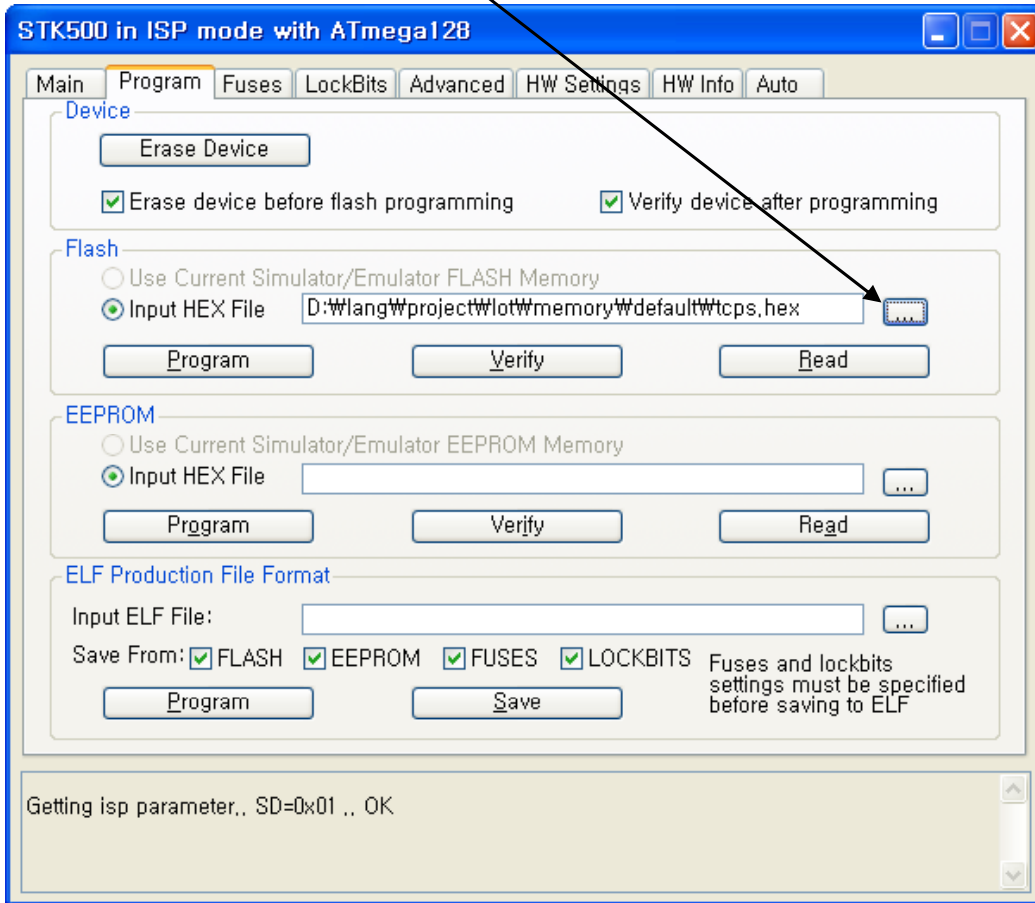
STK500 in ISP mode with ATmega128

Main | Program | Fuses | LockBits | Advanced | HW Settings | HW Info | Auto

Device

Erase Device

Erase device before flash programming

Verify device after programming

Flash

Use Current Simulator/Emulator FLASH Memory

Input HEX File D:₩lang₩project₩lot₩memory₩default₩tcps,hex ...

Program Verify Read

EEPROM

Use Current Simulator/Emulator EEPROM Memory

Input HEX File ...

Program Verify Read

ELF Production File Format

Input ELF File: ...

Save From: FLASH EEPROM FUSES LOCKBITS Fuses and lockbits settings must be specified before saving to ELF

Program Save

Getting isp parameter,, SD=0x01 ,, OK